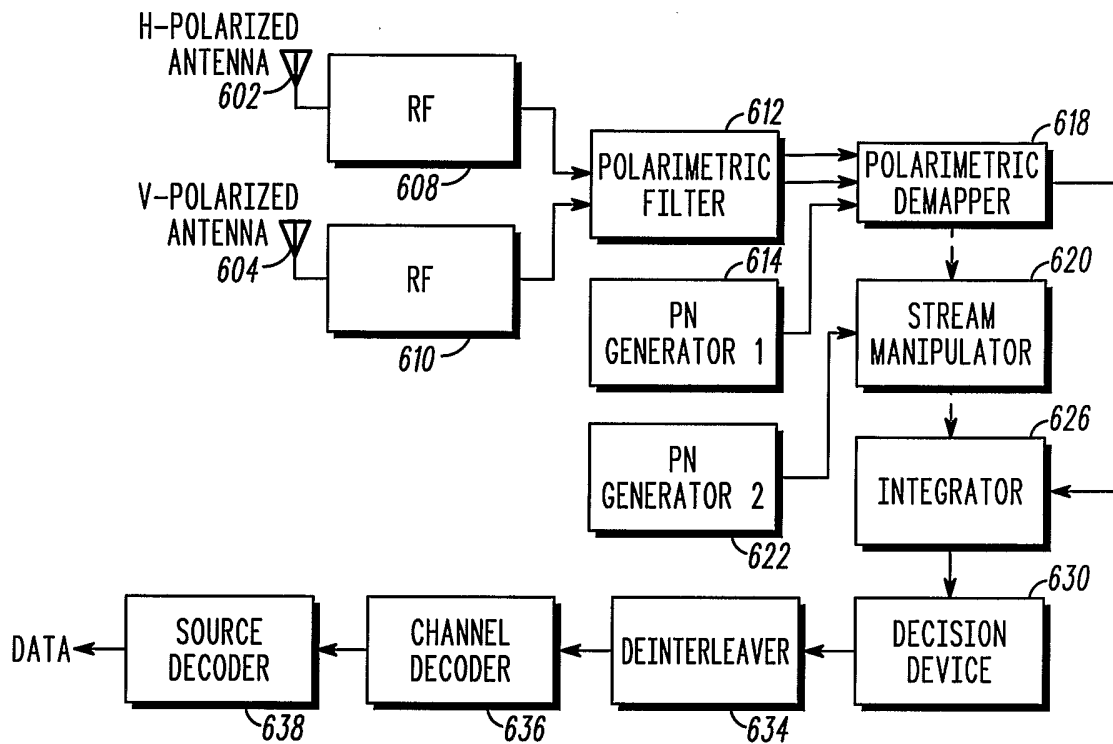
H-POLARIZED ANTENNA
602

RF
608

V-POLARIZED ANTENNA
604

RF
610

612
POLARIMETRIC FILTER

618
POLARIMETRIC DEMAPPER

614
PN GENERATOR 1

620
STREAM MANIPULATOR

PN GENERATOR 2
622

626
INTEGRATOR

630
DECISION DEVICE

DEINTERLEAVER
634

CHANNEL DECODER
636

SOURCE DECODER
638

DATA